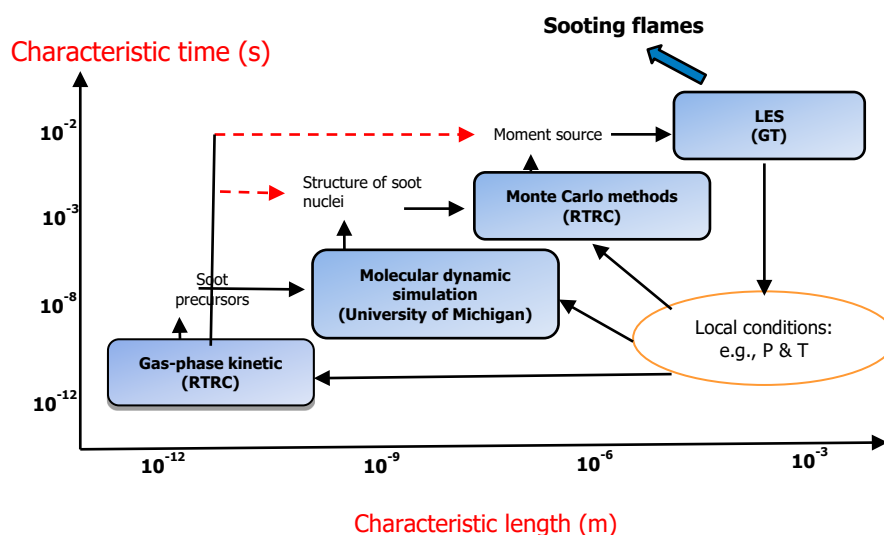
Sooting flames

Characteristic time (s)

$10^{-2}$

$10^{-3}$

$10^{-8}$

$10^{-12}$

Moment source

LES (GT)

Structure of soot nuclei

Monte Carlo methods (RTRC)

Soot precursors

Molecular dynamic simulation (University of Michigan)

Local conditions: e.g., P & T

Gas-phase kinetic (RTRC)

$10^{-12}$

$10^{-9}$

$10^{-6}$

$10^{-3}$

Characteristic length (m)